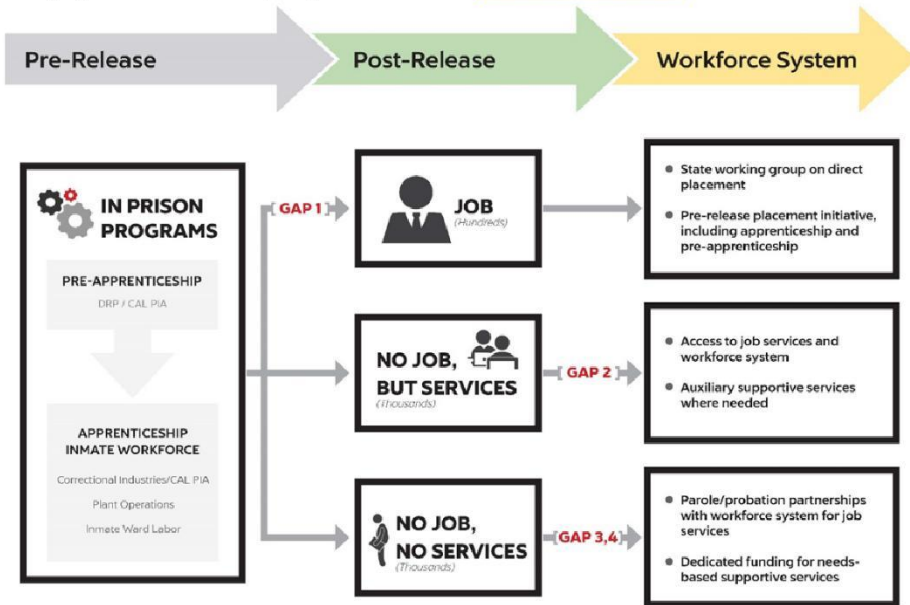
Pre-Release

Post-Release

Workforce System

IN PRISON PROGRAMS

PRE-APPRENTICESHIP

DRP / CAL PIA

APPRENTICESHIP INMATE WORKFORCE

Correctional Industries/CAL PIA

Plant Operations

Inmate Ward Labor

GAP 1

JOB
(Hundreds)

NO JOB, BUT SERVICES
(Thousands)

GAP 2

NO JOB, NO SERVICES
(Thousands)

GAP 3,4

• State working group on direct placement

• Pre-release placement initiative, including apprenticeship and pre-apprenticeship

• Access to job services and workforce system

• Auxiliary supportive services where needed

• Parole/probation partnerships with workforce system for job services

• Dedicated funding for needs-based supportive services